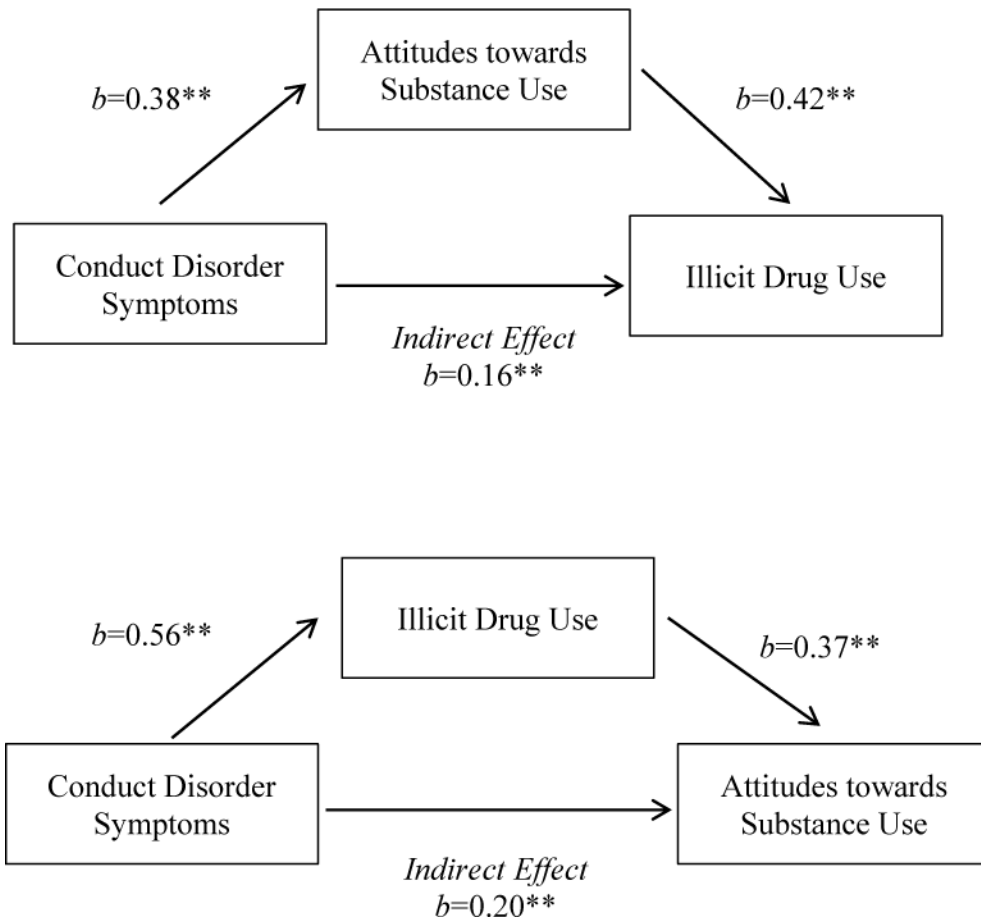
Attitudes towards Substance Use

b=0.38**

b=0.42**

Conduct Disorder Symptoms

Illicit Drug Use

Indirect Effect
b=0.16**

Illicit Drug Use

b=0.56**

b=0.37**

Conduct Disorder Symptoms

Attitudes towards Substance Use

Indirect Effect
b=0.20**